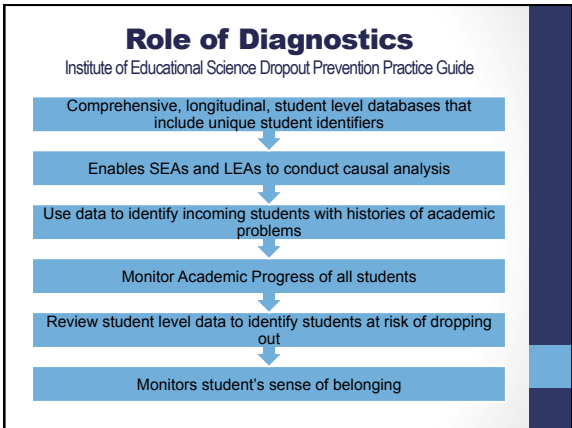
Role of Diagnostics
Institute of Educational Science Dropout Prevention Practice Guide

Comprehensive, longitudinal, student level databases that include unique student identifiers

Enables SEAs and LEAs to conduct causal analysis

Use data to identify incoming students with histories of academic problems

Monitor Academic Progress of all students

Review student level data to identify students at risk of dropping out

Monitors student's sense of belonging